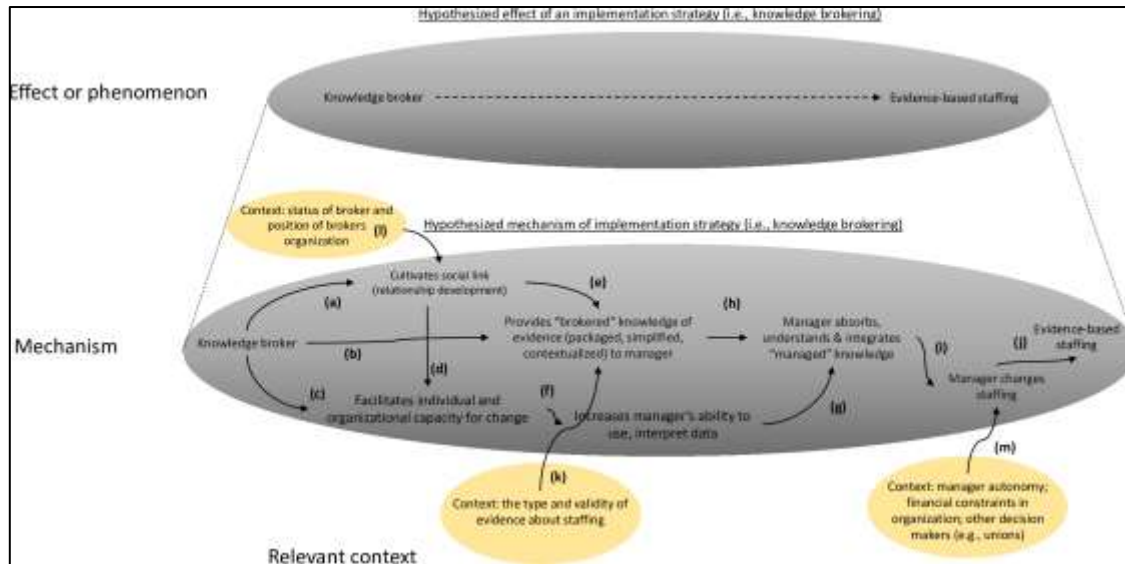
Hypothesized effect of an implementation strategy (i.e., knowledge brokering)

Effect or phenomenon

Knowledge broker

Evidence-based staffing

Context: status of broker and position of brokers organization (l)

Hypothesized mechanism of implementation strategy (i.e., knowledge brokering)

Cultivates social link (relationship development)

(a)

(e)

(h)

Mechanism

Knowledge broker

(b)

Provides "brokered" knowledge of evidence (packaged, simplified, contextualized) to manager

Manager absorbs, understands & integrates "managed" knowledge

(i)

(j)

Evidence-based staffing

(d)

(c)

Facilitates individual and organizational capacity for change

(f)

Increases manager's ability to use, interpret data

(g)

Manager changes staffing

(m)

(k)

Context: the type and validity of evidence about staffing

Context: manager autonomy; financial constraints in organization; other decision makers (e.g., unions)

Relevant context